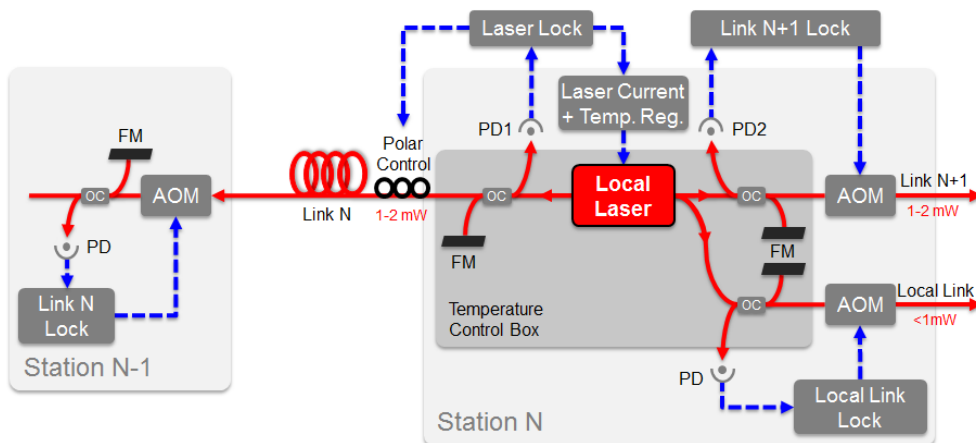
Laser Lock

Link N+1 Lock

Laser Current + Temp. Reg.

PD1

PD2

Polar Control

FM

OC

AOM

Link N

1-2 mW

OC

Local Laser

OC

AOM

Link N+1

1-2 mW

PD

FM

FM

FM

Link N Lock

Temperature Control Box

OC

AOM

Local Link

<1mW

Station N-1

PD

Local Link Lock

Station N